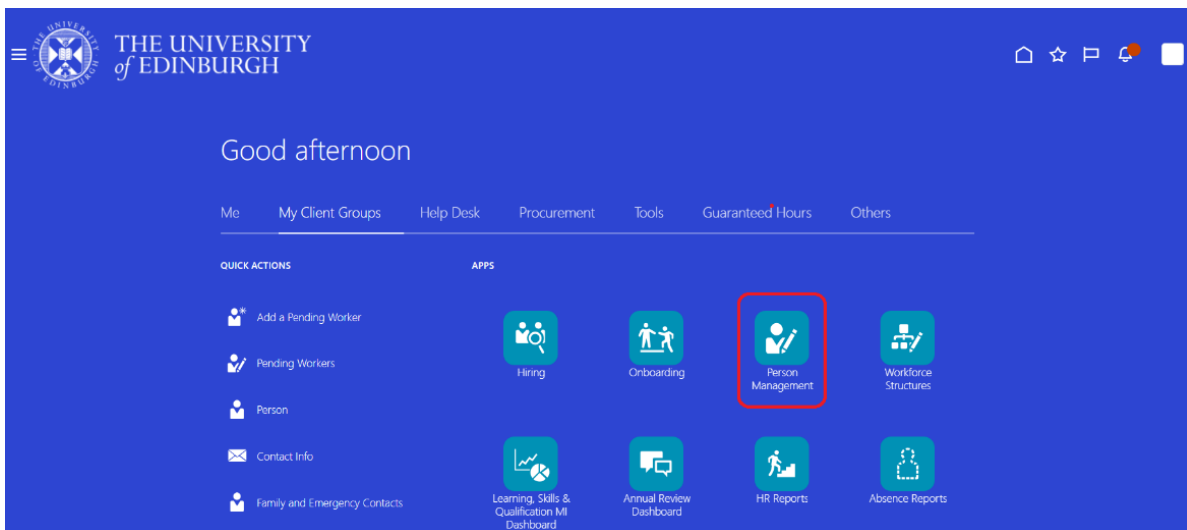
THE UNIVERSITY of EDINBURGH

Good afternoon

Me My Client Groups Help Desk Procurement Tools Guaranteed Hours Others

QUICK ACTIONS

Add a Pending Worker

Pending Workers

Person

Contact Info

Family and Emergency Contacts

APPS

Hiring

Onboarding

Person Management

Workforce Structures

Learning, Skills & Qualification MI Dashboard

Annual Review Dashboard

HR Reports

Absence Reports